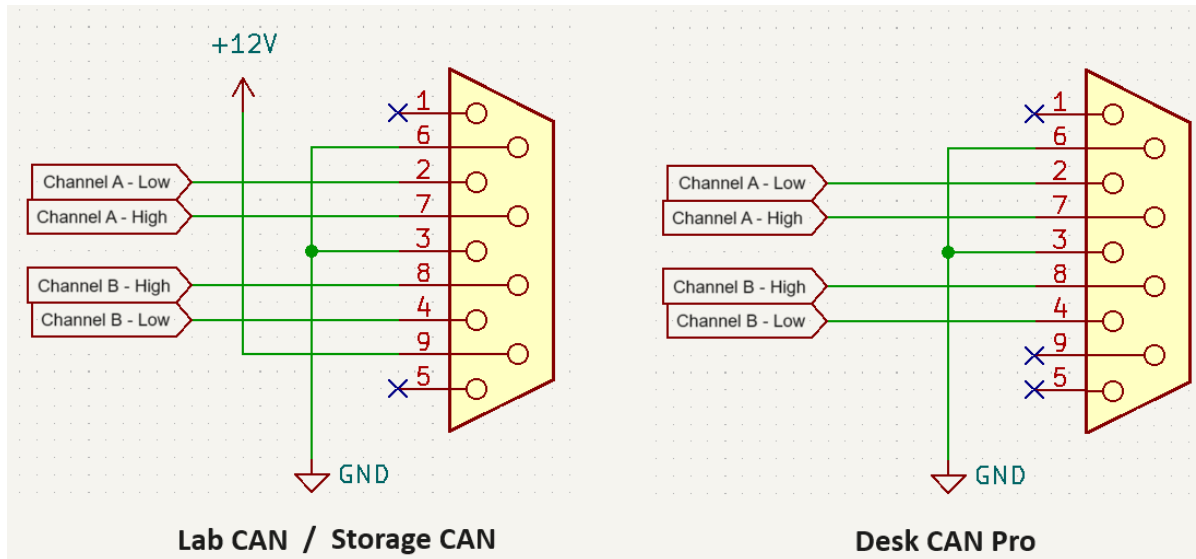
+12V

1
6
Channel A - Low
2
Channel A - High
7
3
Channel B - High
8
Channel B - Low
4
9
5

GND

Lab CAN / Storage CAN

1
6
Channel A - Low
2
Channel A - High
7
3
Channel B - High
8
Channel B - Low
4
9
5

GND

Desk CAN Pro